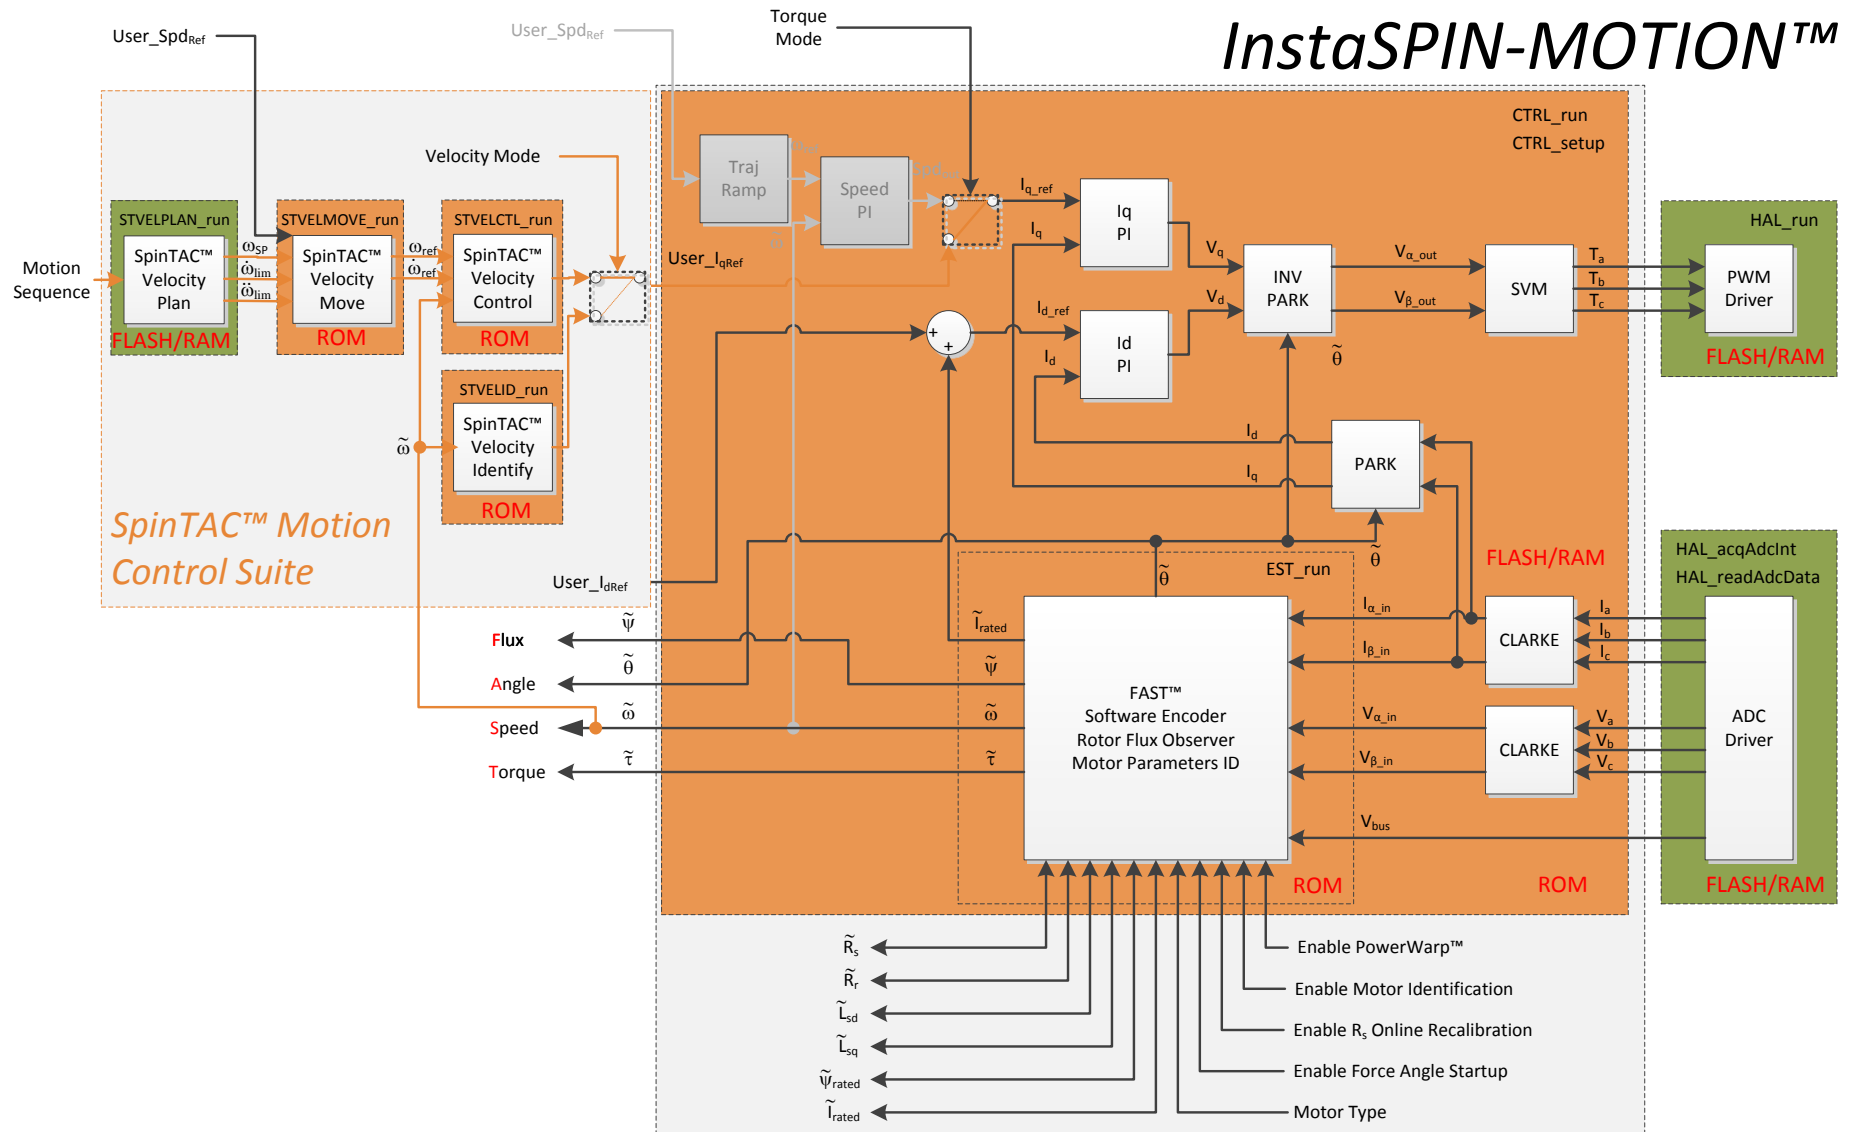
InstaSPIN-MOTION™

User_Spd$_{Ref}$

User_Spd$_{Ref}$

Torque Mode

Velocity Mode

Motion Sequence

STVELPLAN_run

SpinTAC™ Velocity Plan

FLASH/RAM

$\omega_{SP}$

$\dot{\omega}_{lim}$

$\ddot{\omega}_{lim}$

STVELMOVE_run

SpinTAC™ Velocity Move

ROM

$\omega_{ref}$

$\dot{\omega}_{ref}$

STVELCTL_run

SpinTAC™ Velocity Control

ROM

STVELID_run

SpinTAC™ Velocity Identify

ROM

$\tilde{\omega}$

SpinTAC™ Motion Control Suite

User_I$_{dRef}$

CTRL_run

CTRL_setup

Traj Ramp

Speed PI

User_I$_{qRef}$

I$_{q\_ref}$

I$_q$

Iq PI

V$_q$

I$_{d\_ref}$

I$_d$

Id PI

V$_d$

INV PARK

V$_{\alpha\_out}$

V$_{\beta\_out}$

SVM

T$_a$

T$_b$

T$_c$

$\tilde{\theta}$

PARK

I$_d$

I$_q$

$\tilde{\theta}$

FLASH/RAM

HAL_run

PWM Driver

FLASH/RAM

HAL_acqAdcInt

HAL_readAdcData

ADC Driver

FLASH/RAM

EST_run

$\tilde{\theta}$

$\tilde{I}_{rated}$

$\tilde{\psi}$

$\tilde{\omega}$

$\tilde{\tau}$

FAST™ Software Encoder Rotor Flux Observer Motor Parameters ID

I$_{\alpha\_in}$

I$_{\beta\_in}$

V$_{\alpha\_in}$

V$_{\beta\_in}$

V$_{bus}$

CLARKE

I$_a$

I$_b$

I$_c$

CLARKE

V$_a$

V$_b$

V$_c$

ROM

ROM

$\tilde{\psi}$ Flux

$\tilde{\theta}$ Angle

$\tilde{\omega}$ Speed

$\tilde{\tau}$ Torque

$\tilde{R}_s$

$\tilde{R}_r$

$\tilde{L}_{sd}$

$\tilde{L}_{sq}$

$\tilde{\psi}_{rated}$

$\tilde{I}_{rated}$

Enable PowerWarp™

Enable Motor Identification

Enable R$_s$ Online Recalibration

Enable Force Angle Startup

Motor Type